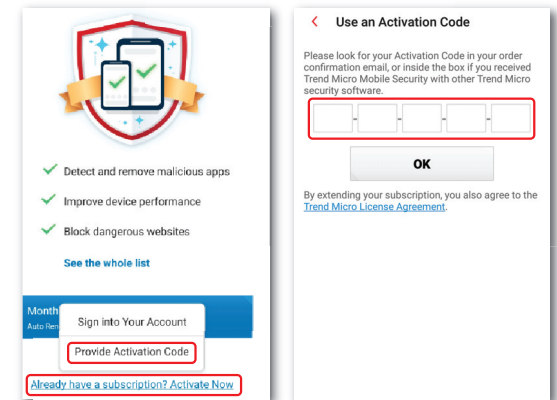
Detect and remove malicious apps

Improve device performance

Block dangerous websites

See the whole list

Month

Auto Ren

Sign into Your Account

Provide Activation Code

Already have a subscription? Activate Now

<

Use an Activation Code

Please look for your Activation Code in your order confirmation email, or inside the box if you received Trend Micro Mobile Security with other Trend Micro security software.

- - - -

OK

By extending your subscription, you also agree to the Trend Micro License Agreement.